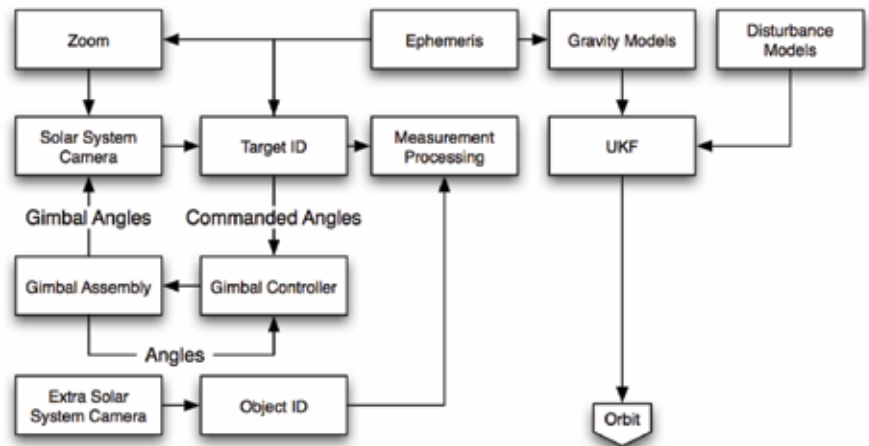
Zoom

Ephemeris

Gravity Models

Disturbance Models

Solar System Camera

Target ID

Measurement Processing

UKF

Gimbal Angles

Commanded Angles

Gimbal Assembly

Gimbal Controller

Angles

Extra Solar System Camera

Object ID

Orbit